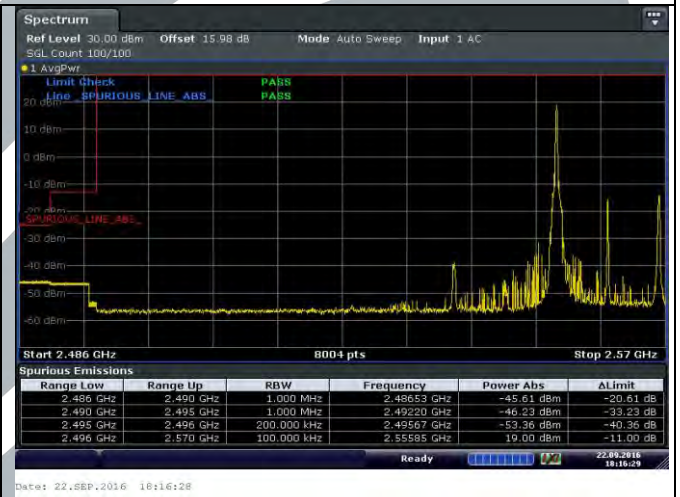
Spectrum

Ref Level 30.00 dBm Offset 15.98 dB Mode Auto Sweep Input 1 AC
SGL Count 100/100

1 AvgPwr

Limit Check PASS
Line _SPURIOUS_LINE_ABS_ PASS

20 dBm
10 dBm
0 dBm
-10 dBm
-20 dBm
SPURIOUS_LINE_ABS_
-30 dBm
-40 dBm
-50 dBm
-60 dBm

Start 2.486 GHz 8004 pts Stop 2.57 GHz

Spurious Emissions

| Range Low | Range Up | RBW | Frequency | Power Abs | ΔLimit |
|---|---|---|---|---|---|
| 2.486 GHz | 2.490 GHz | 1.000 MHz | 2.48653 GHz | -45.61 dBm | -20.61 dB |
| 2.490 GHz | 2.495 GHz | 1.000 MHz | 2.49220 GHz | -46.23 dBm | -33.23 dB |
| 2.495 GHz | 2.496 GHz | 200.000 kHz | 2.49567 GHz | -53.36 dBm | -40.36 dB |
| 2.496 GHz | 2.570 GHz | 100.000 kHz | 2.55585 GHz | 19.00 dBm | -11.00 dB |

Ready 22.09.2016 18:16:29

Date: 22.SEP.2016 18:16:28